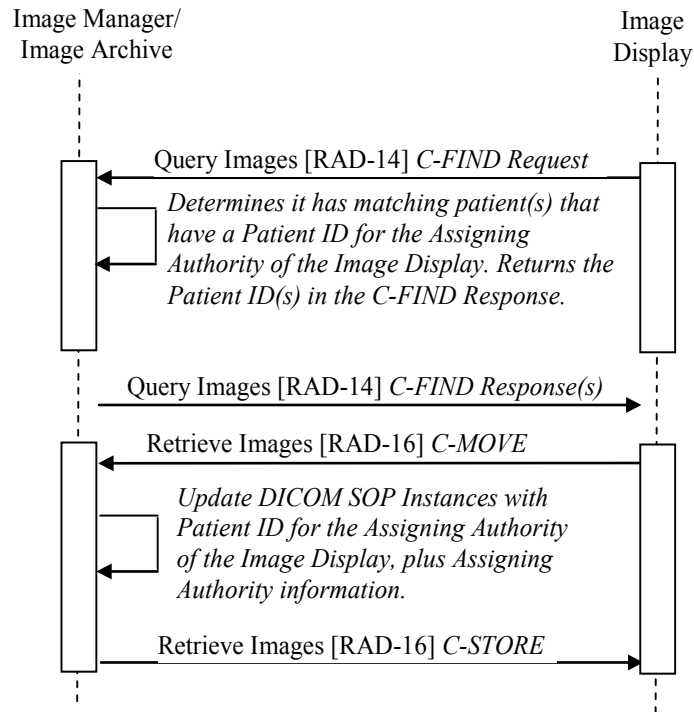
Image Manager/
Image Archive

Image
Display

Query Images [RAD-14] C-FIND Request

Determines it has matching patient(s) that have a Patient ID for the Assigning Authority of the Image Display. Returns the Patient ID(s) in the C-FIND Response.

Query Images [RAD-14] C-FIND Response(s)

Retrieve Images [RAD-16] C-MOVE

Update DICOM SOP Instances with Patient ID for the Assigning Authority of the Image Display, plus Assigning Authority information.

Retrieve Images [RAD-16] C-STORE